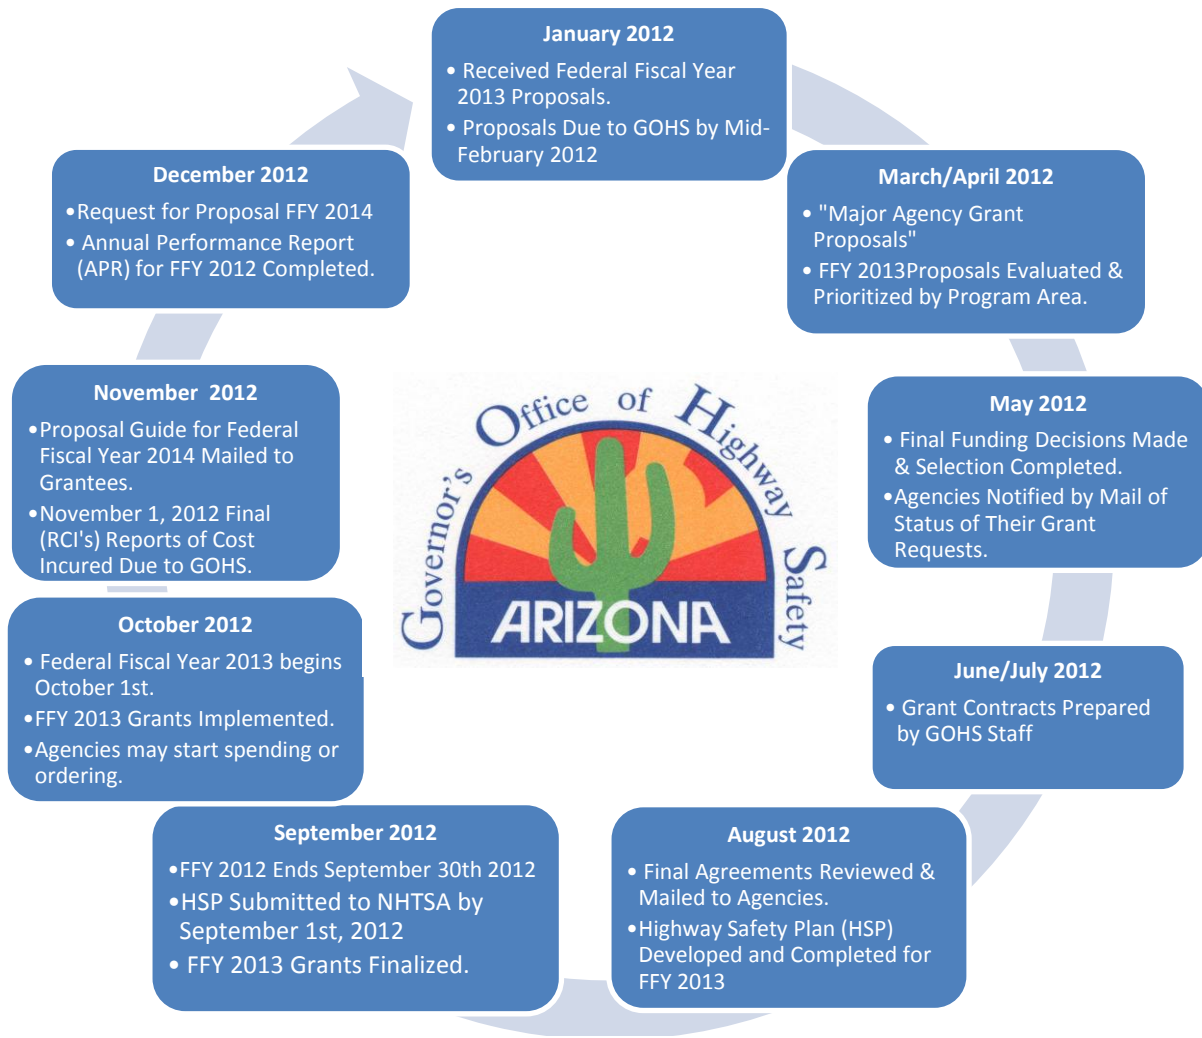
January 2012

• Received Federal Fiscal Year 2013 Proposals.
• Proposals Due to GOHS by Mid-February 2012

March/April 2012

• "Major Agency Grant Proposals"
• FFY 2013Proposals Evaluated & Prioritized by Program Area.

May 2012

• Final Funding Decisions Made & Selection Completed.
•Agencies Notified by Mail of Status of Their Grant Requests.

June/July 2012

• Grant Contracts Prepared by GOHS Staff

August 2012

• Final Agreements Reviewed & Mailed to Agencies.
•Highway Safety Plan (HSP) Developed and Completed for FFY 2013

September 2012

•FFY 2012 Ends September 30th 2012
•HSP Submitted to NHTSA by September 1st, 2012
• FFY 2013 Grants Finalized.

October 2012

• Federal Fiscal Year 2013 begins October 1st.
•FFY 2013 Grants Implemented.
•Agencies may start spending or ordering.

November 2012

•Proposal Guide for Federal Fiscal Year 2014 Mailed to Grantees.
•November 1, 2012 Final (RCI's) Reports of Cost Incured Due to GOHS.

December 2012

•Request for Proposal FFY 2014
• Annual Performance Report (APR) for FFY 2012 Completed.

Governor's Office of Highway Safety
ARIZONA